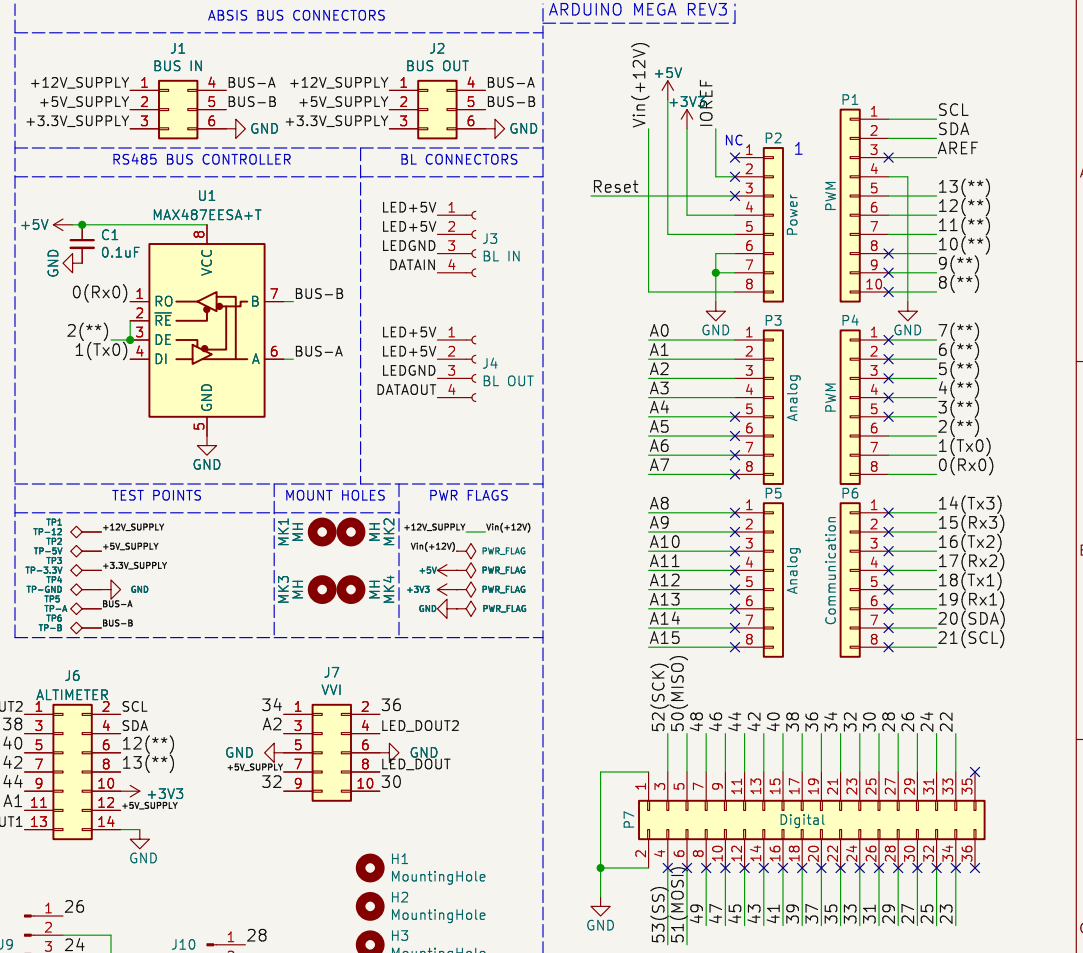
ABSIS BUS CONNECTORS

J1
BUS IN
+12V_SUPPLY 1 4 BUS-A
+5V_SUPPLY 2 5 BUS-B
+3.3V_SUPPLY 3 6 GND

J2
BUS OUT
+12V_SUPPLY 1 4 BUS-A
+5V_SUPPLY 2 5 BUS-B
+3.3V_SUPPLY 3 6 GND

RS485 BUS CONTROLLER

U1
MAX487EESA+T
+5V
C1
0.1uF
GND
8
VCC
0(Rx0) 1 RO
2 RE
2(**) 3 DE
1(Tx0) 4 DI
B 7 BUS-B
A 6 BUS-A
GND
5
GND

BL CONNECTORS

LED+5V 1
LED+5V 2
LEDGND 3
DATAIN 4
J3
BL IN

LED+5V 1
LED+5V 2
LEDGND 3
DATAOUT 4
J4
BL OUT

TEST POINTS

TP1
TP-12 +12V_SUPPLY
TP2
TP-5V +5V_SUPPLY
TP3
TP-3.3V +3.3V_SUPPLY
TP4
TP-GND GND
TP5
TP-A BUS-A
TP6
TP-B BUS-B

MOUNT HOLES

MK1 MH
MH MK2
MK3 MH
MH MK4

PWR FLAGS

+12V_SUPPLY Vin(+12V)
Vin(+12V) PWR_FLAG
+5V PWR_FLAG
+3V3 PWR_FLAG
GND PWR_FLAG

ARDUINO MEGA REV3

Vin(+12V)
+5V
+3V3
IOREF
NC
P2
1
Reset
1 2 3 4 5 6 7 8
Power
GND

P1
PWM
1 SCL
2 SDA
3 AREF
4
5 13(**)
6 12(**)
7 11(**)
8 10(**)
9 9(**)
10 8(**)
GND

P3
A0 1
A1 2
A2 3
A3 4
A4 5
A5 6
A6 7
A7 8
Analog

P4
PWM
1 7(**)
2 6(**)
3 5(**)
4 4(**)
5 3(**)
6 2(**)
7 1(Tx0)
8 0(Rx0)

P5
A8 1
A9 2
A10 3
A11 4
A12 5
A13 6
A14 7
A15 8
Analog

P6
Communication
1 14(Tx3)
2 15(Rx3)
3 16(Tx2)
4 17(Rx2)
5 18(Tx1)
6 19(Rx1)
7 20(SDA)
8 21(SCL)

J6
ALTIMETER
UT2 1 2 SCL
38 3 4 SDA
40 5 6 12(**)
42 7 8 13(**)
44 9 10 +3V3
A1 11 12 +5V_SUPPLY
UT1 13 14
GND

J7
VVI
34 1 2 36
A2 3 4 LED_DOUT2
GND 5 6 GND
+5V_SUPPLY 7 8 LED_DOUT
32 9 10 30

52(SCK) 50(MISO) 48 46 44 42 40 38 36 34 32 30 28 26 24 22
1 3 5 7 9 11 13 15 17 19 21 23 25 27 29 31 33 35
P7
Digital
2 4 6 8 10 12 14 16 18 20 22 24 26 28 30 32 34 36
GND
53(SS) 51(MOSI) 49 47 45 43 41 39 37 35 33 31 29 27 25 23

H1
MountingHole
H2
MountingHole
H3
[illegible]

1 26
2
J9 3 24
J10 1 28